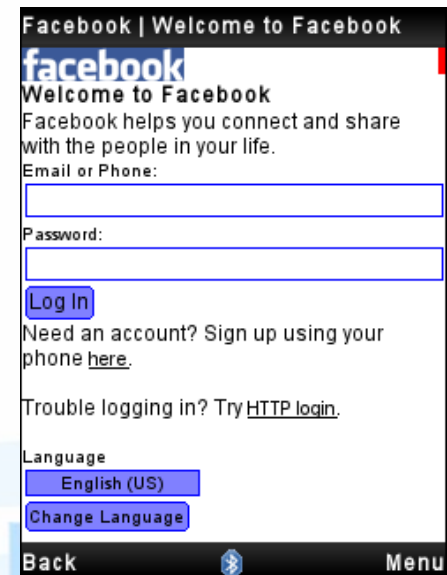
Facebook | Welcome to Facebook

facebook

Welcome to Facebook

Facebook helps you connect and share with the people in your life.

Email or Phone:

Password:

Log In

Need an account? Sign up using your phone here.

Trouble logging in? Try HTTP login.

Language

English (US)

Change Language

Back

Menu